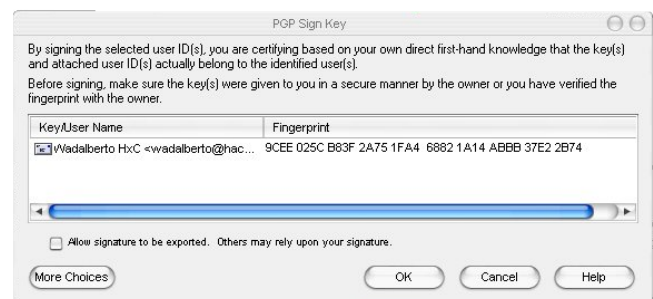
PGP Sign Key

By signing the selected user ID(s), you are certifying based on your own direct first-hand knowledge that the key(s) and attached user ID(s) actually belong to the identified user(s).

Before signing, make sure the key(s) were given to you in a secure manner by the owner or you have verified the fingerprint with the owner.

| Key/User Name | Fingerprint |
|---|---|
| Wadalberto HxC <wadalberto@hac... | 9CEE 025C B83F 2A75 1FA4 6882 1A14 ABBB 37E2 2B74 |

Allow signature to be exported. Others may rely upon your signature.

More Choices

OK

Cancel

Help